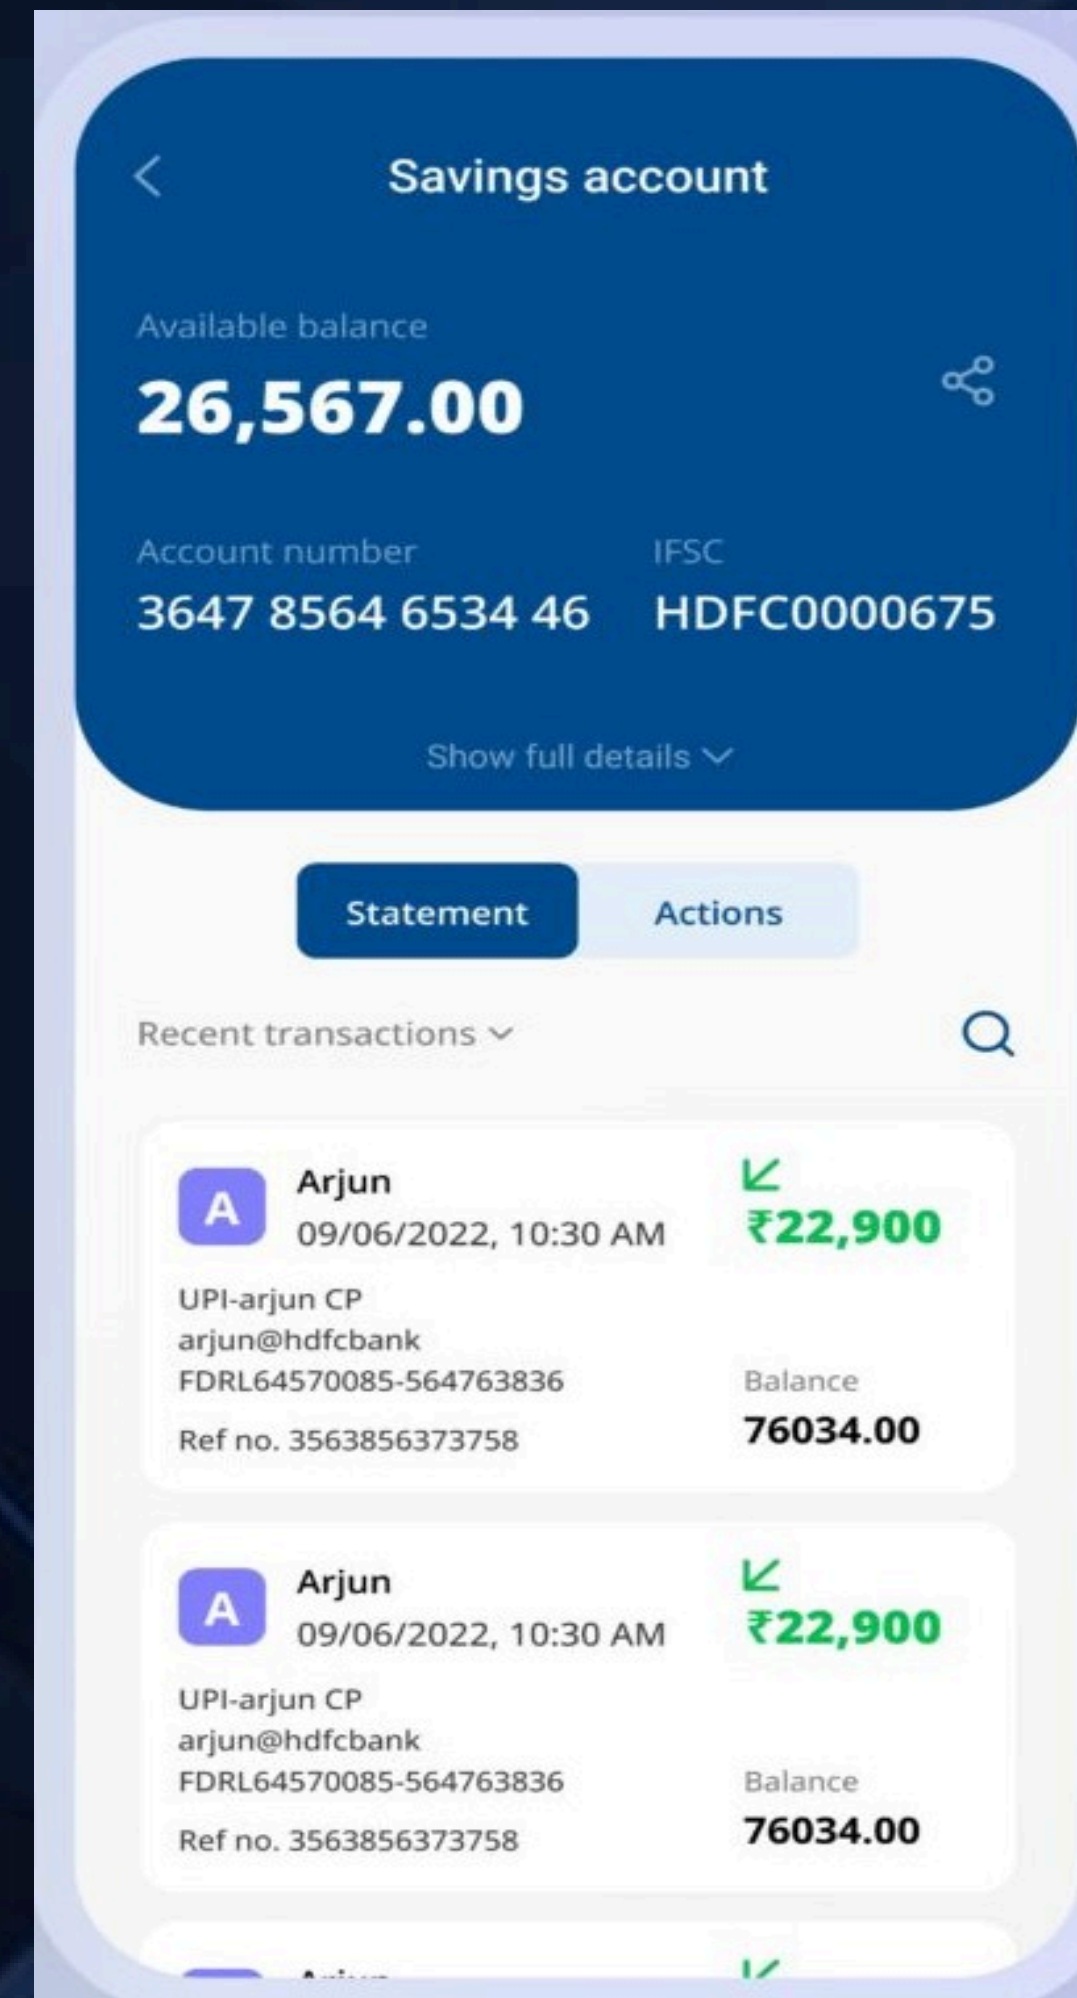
Savings account

Available balance
26,567.00

Account number
3647 8564 6534 46

IFSC
HDFC0000675

Show full details

Statement Actions

Recent transactions

A
Arjun
09/06/2022, 10:30 AM
₹22,900
UPI-arjun CP
arjun@hdfcbank
FDRL64570085-564763836
Ref no. 3563856373758
Balance
76034.00

A
Arjun
09/06/2022, 10:30 AM
₹22,900
UPI-arjun CP
arjun@hdfcbank
FDRL64570085-564763836
Ref no. 3563856373758
Balance
76034.00

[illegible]